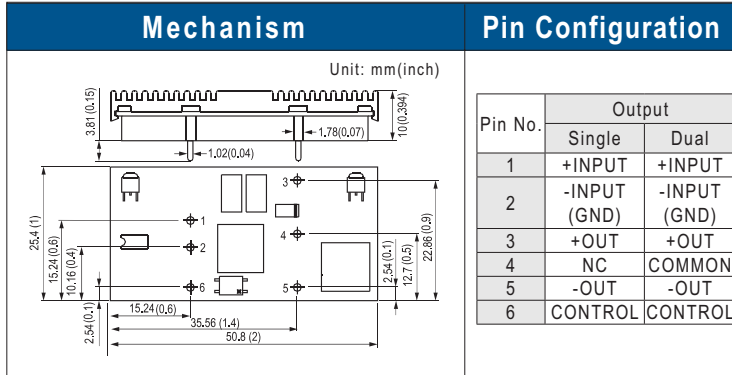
Mechanism

Unit: mm(inch)

3.81(0.15)

10(0.394)

1.78(0.07)

1.02(0.04)

25.4 (1)

15.24 (0.6)

10.16 (0.4)

2.54 (0.1)

1

2

3

4

5

6

2.54 (0.1)

12.7 (0.5)

22.86 (0.9)

15.24(0.6)

35.56 (1.4)

50.8 (2)

Pin Configuration

| Pin No. | Output Single | Output Dual |
|---|---|---|
| 1 | +INPUT | +INPUT |
| 2 | -INPUT (GND) | -INPUT (GND) |
| 3 | +OUT | +OUT |
| 4 | NC | COMMON |
| 5 | -OUT | -OUT |
| 6 | CONTROL | CONTROL |